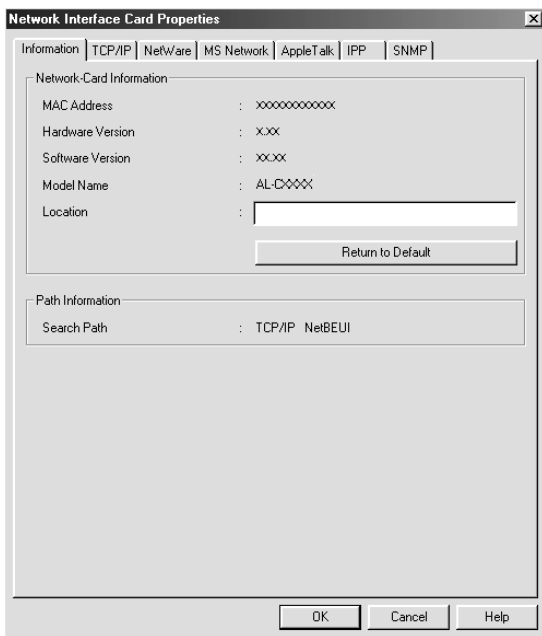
Network Interface Card Properties

Information | TCP/IP | NetWare | MS Network | AppleTalk | IPP | SNMP

Network-Card Information

MAC Address : XXXXXXXXXXXX

Hardware Version : X.XX

Software Version : XX.XX

Model Name : AL-CXXXX

Location :

Return to Default

Path Information

Search Path : TCP/IP NetBEUI

OK Cancel Help